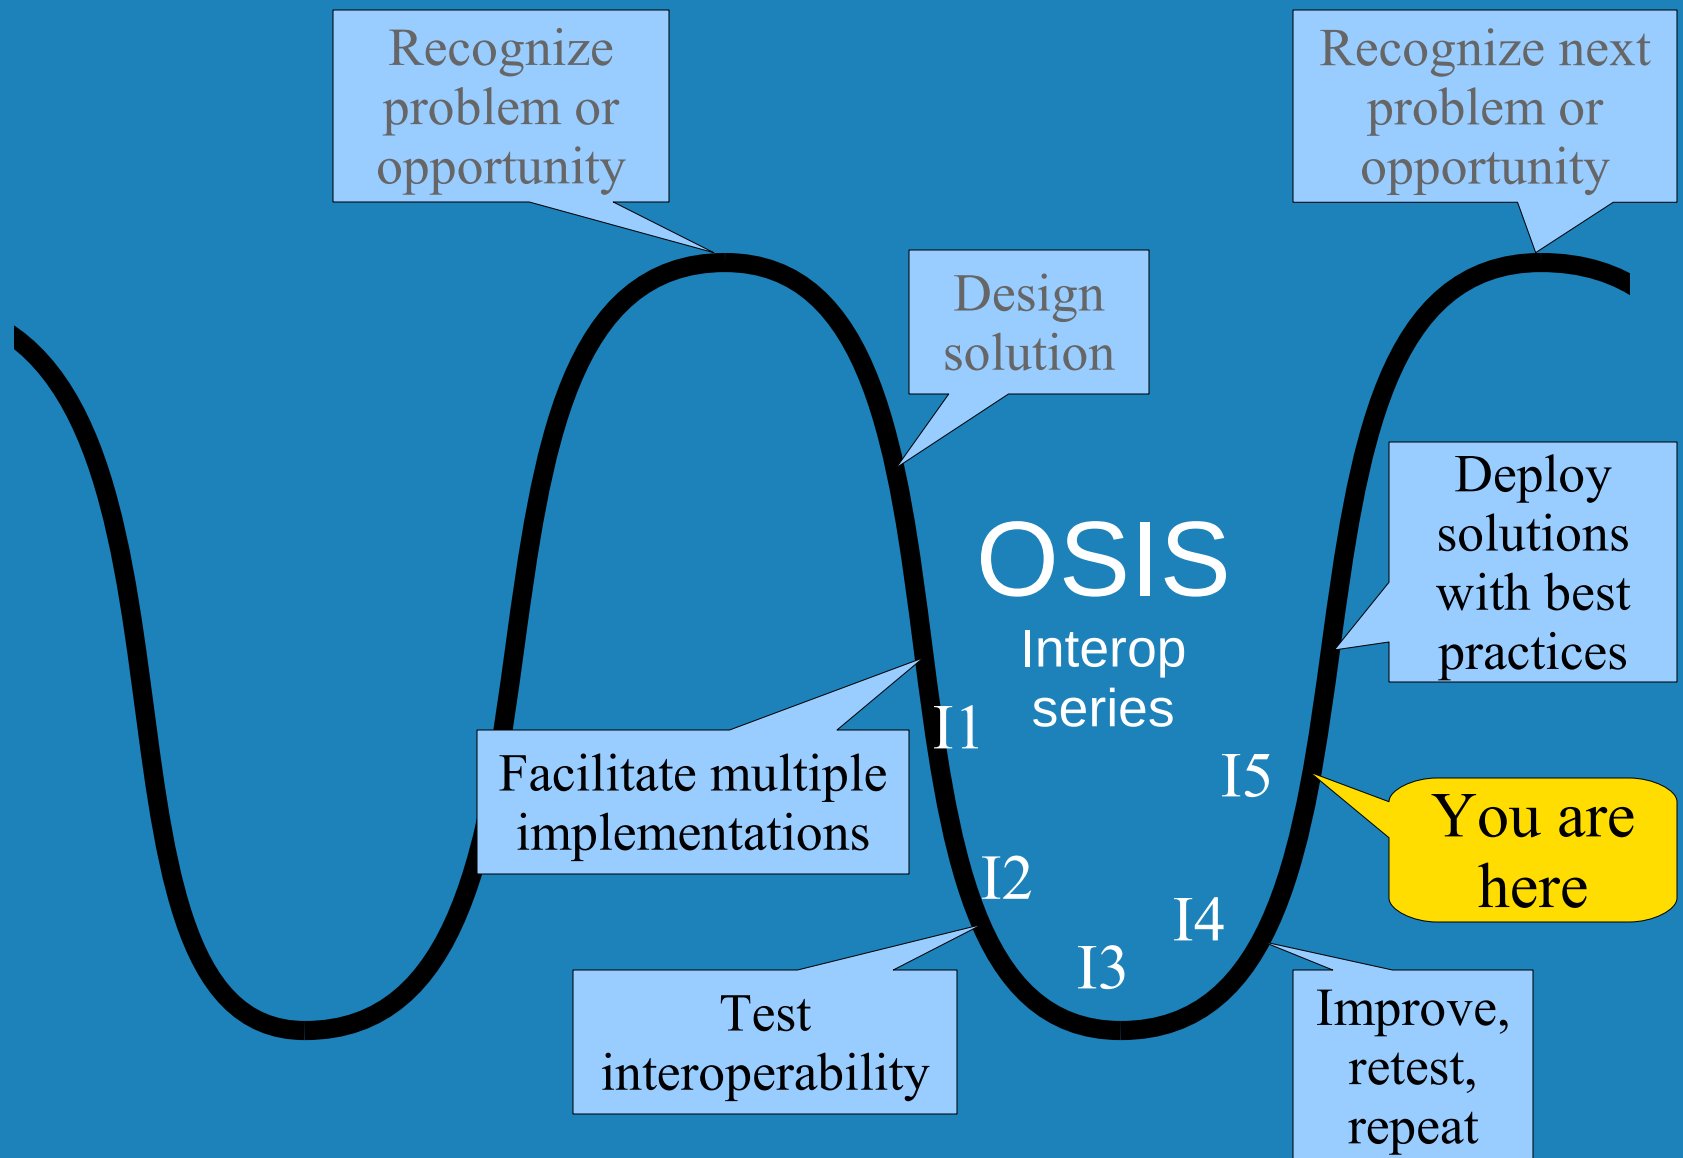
Recognize problem or opportunity

Recognize next problem or opportunity

Design solution

OSIS

Interop series

Deploy solutions with best practices

I1

Facilitate multiple implementations

I5

You are here

I2

I4

I3

Test interoperability

Improve, retest, repeat